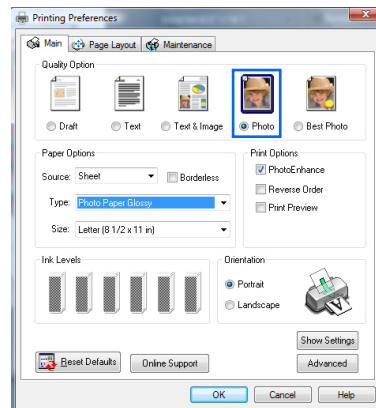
Printing Preferences

Main | Page Layout | Maintenance

Quality Option

Draft | Text | Text & Image | Photo | Best Photo

Paper Options

Source: Sheet

Borderless

Type: Photo Paper Glossy

Size: Letter (8 1/2 x 11 in)

Print Options

PhotoEnhance

Reverse Order

Print Preview

Ink Levels

Orientation

Portrait

Landscape

Show Settings

Reset Defaults

Online Support

Advanced

OK | Cancel | Help